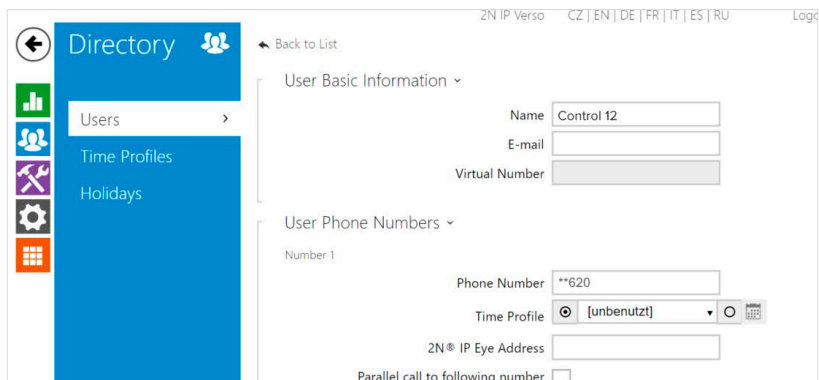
2N IP Verso CZ | EN | DE | FR | IT | ES | RU Logo

Directory

Back to List

Users

Time Profiles

Holidays

User Basic Information

Name Control 12

E-mail

Virtual Number

User Phone Numbers

Number 1

Phone Number **620

Time Profile [unbenutzt]

2N® IP Eye Address

Parallel call to following number